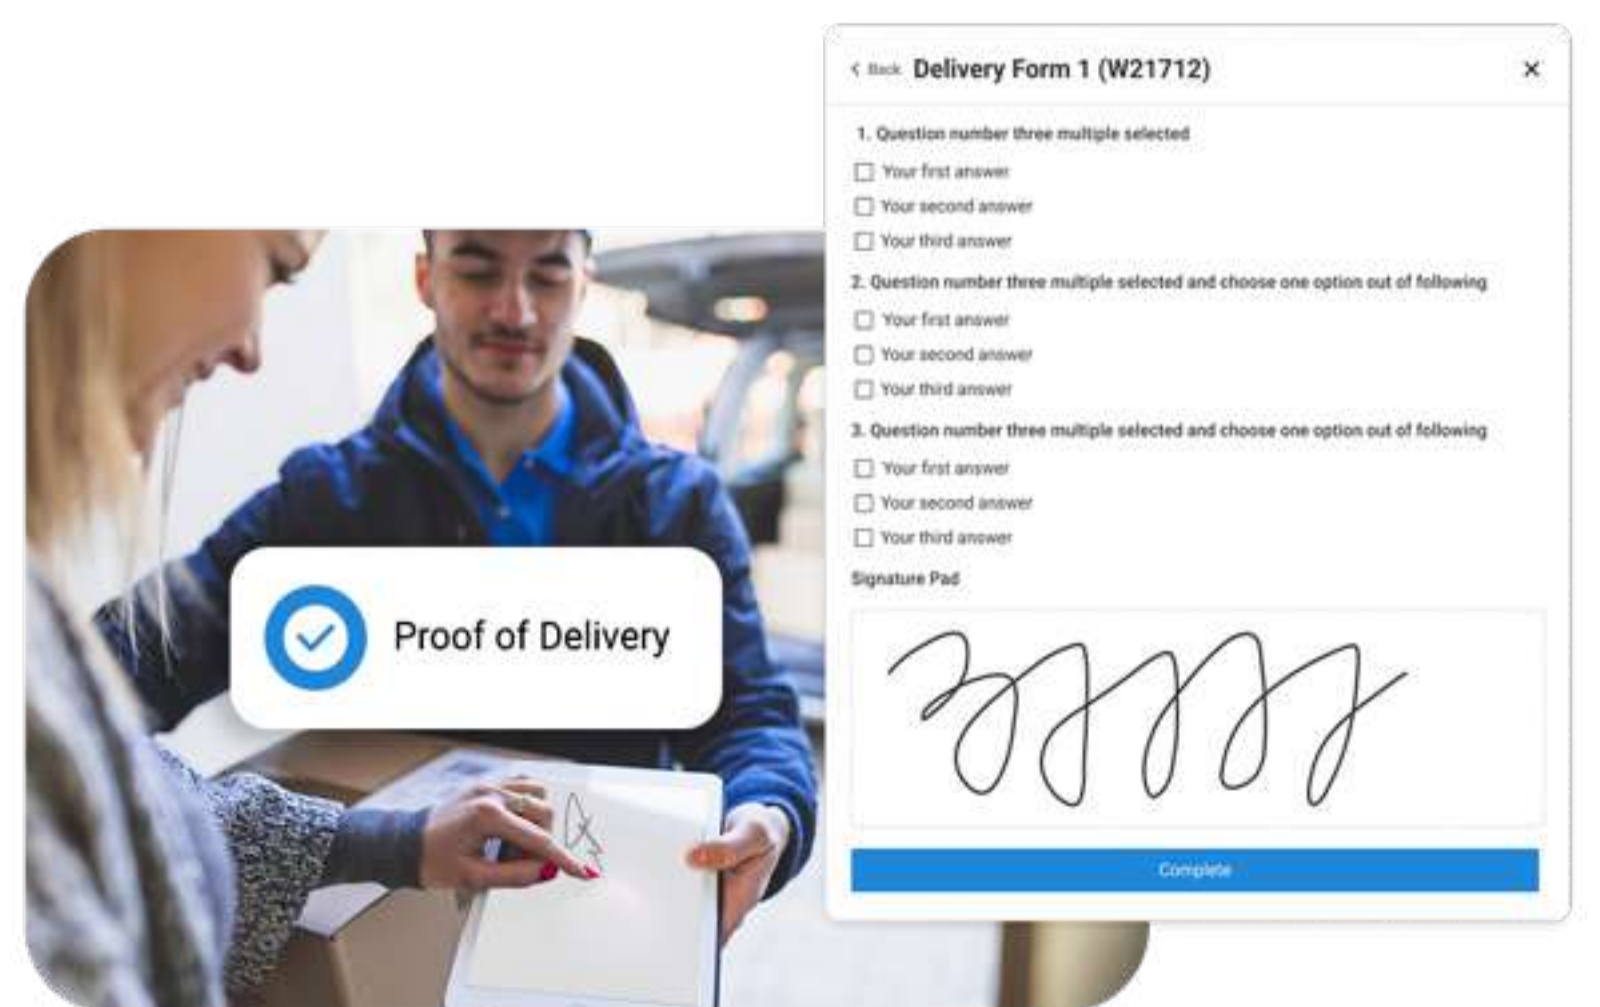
Proof of Delivery

< Back Delivery Form 1 (W21712) ×

1. Question number three multiple selected

Your first answer

Your second answer

Your third answer

2. Question number three multiple selected and choose one option out of following

Your first answer

Your second answer

Your third answer

3. Question number three multiple selected and choose one option out of following

Your first answer

Your second answer

Your third answer

Signature Pad

Complete